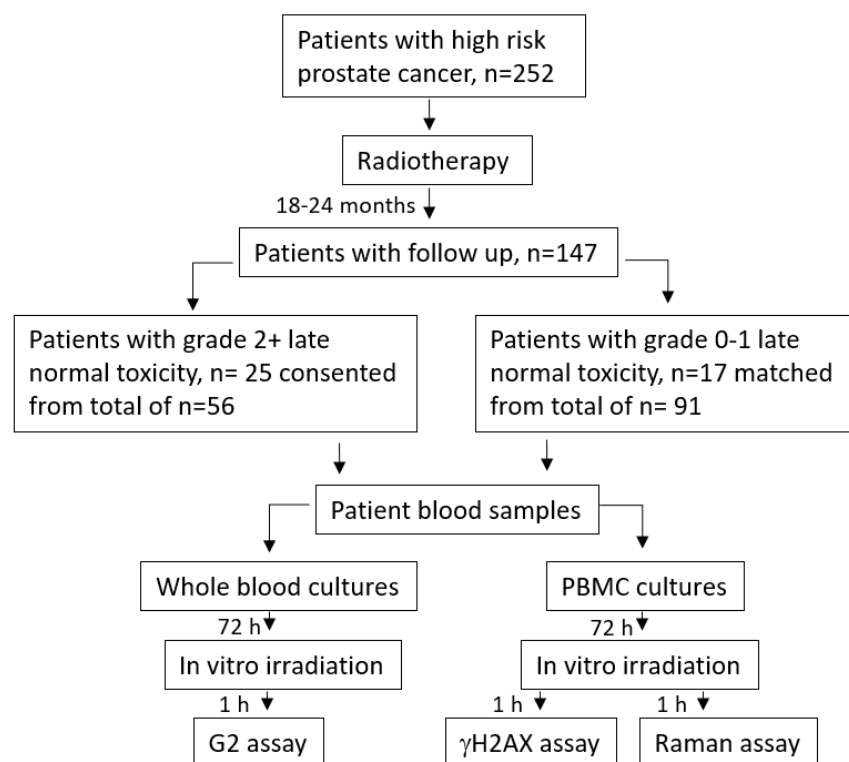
Patients with high risk prostate cancer, n=252

Radiotherapy

18-24 months

Patients with follow up, n=147

Patients with grade 2+ late normal toxicity, n= 25 consented from total of n=56

Patients with grade 0-1 late normal toxicity, n=17 matched from total of n= 91

Patient blood samples

Whole blood cultures

72 h

In vitro irradiation

1 h

G2 assay

PBMC cultures

72 h

In vitro irradiation

1 h

γH2AX assay

1 h

Raman assay